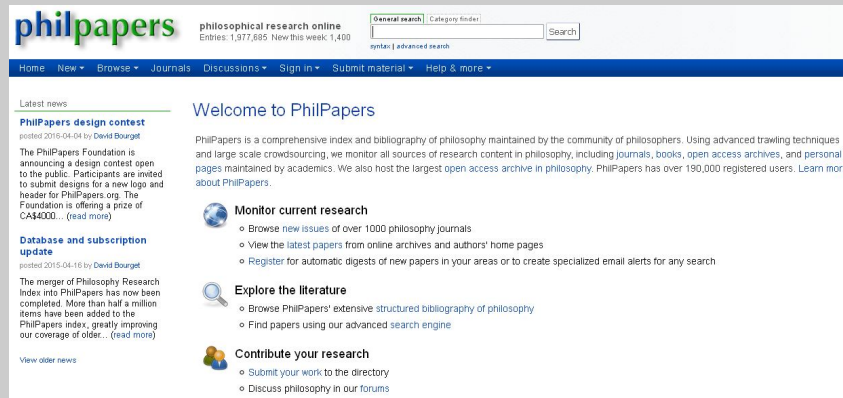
philpapers

philosophical research online
Entries: 1,977,685 New this week: 1,400

General search | Category finder

Search

syntax | advanced search

Home New ▾ Browse ▾ Journals Discussions ▾ Sign in ▾ Submit material ▾ Help & more ▾

Latest news

PhilPapers design contest
posted 2016-04-04 by David Bourget

The PhilPapers Foundation is announcing a design contest open to the public. Participants are invited to submit designs for a new logo and header for PhilPapers.org. The Foundation is offering a prize of CA$4000... (read more)

Database and subscription update
posted 2015-04-16 by David Bourget

The merger of Philosophy Research Index into PhilPapers has now been completed. More than half a million items have been added to the PhilPapers index, greatly improving our coverage of older... (read more)

View older news

Welcome to PhilPapers

PhilPapers is a comprehensive index and bibliography of philosophy maintained by the community of philosophers. Using advanced trawling techniques and large scale crowdsourcing, we monitor all sources of research content in philosophy, including journals, books, open access archives, and personal pages maintained by academics. We also host the largest open access archive in philosophy. PhilPapers has over 190,000 registered users. Learn more about PhilPapers.

Monitor current research
○ Browse new issues of over 1000 philosophy journals
○ View the latest papers from online archives and authors' home pages
○ Register for automatic digests of new papers in your areas or to create specialized email alerts for any search

Explore the literature
○ Browse PhilPapers' extensive structured bibliography of philosophy
○ Find papers using our advanced search engine

Contribute your research
○ Submit your work to the directory
○ Discuss philosophy in our forums